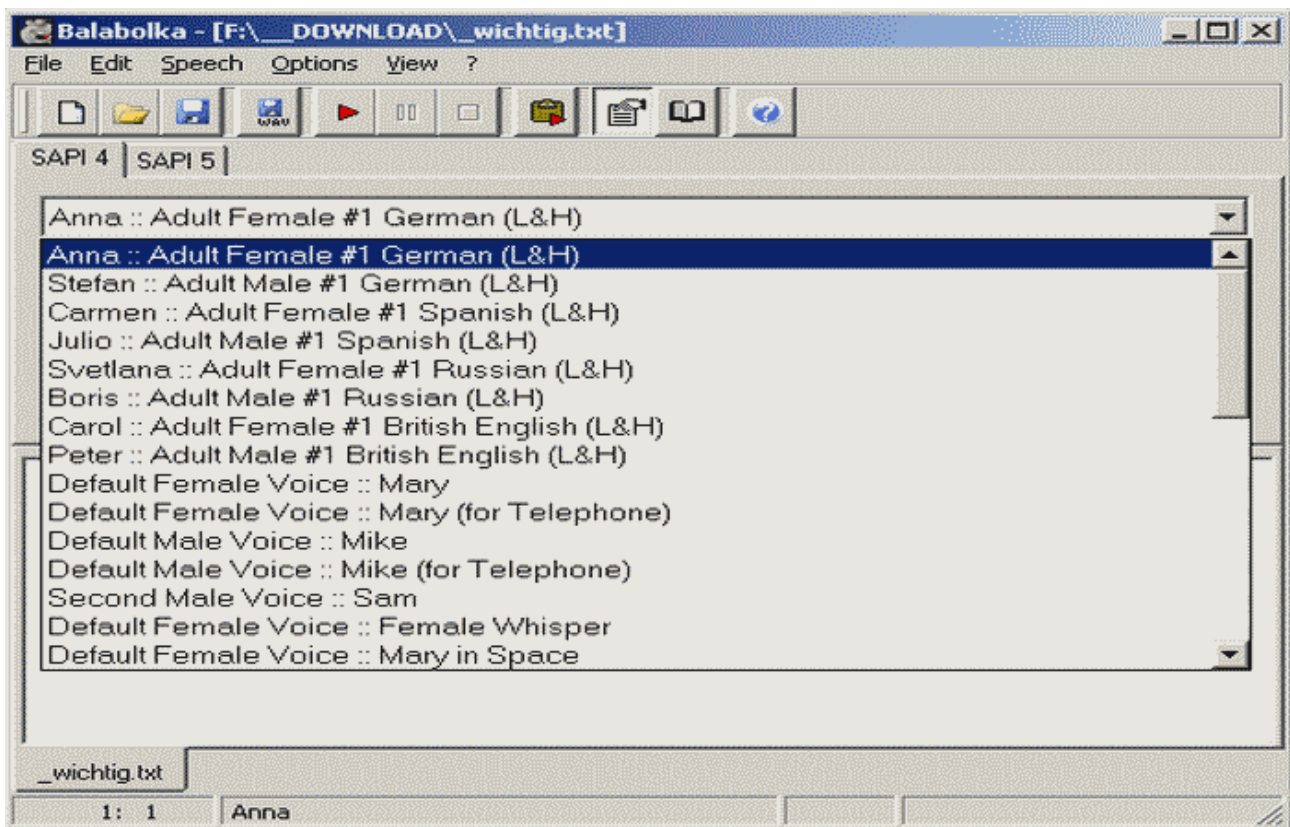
Balabolka - [F:\__DOWNLOAD\_wichtig.txt]

File Edit Speech Options View ?

WAV

SAPI 4 SAPI 5

Anna :: Adult Female #1 German (L&H)

Anna :: Adult Female #1 German (L&H)
Stefan :: Adult Male #1 German (L&H)
Carmen :: Adult Female #1 Spanish (L&H)
Julio :: Adult Male #1 Spanish (L&H)
Svetlana :: Adult Female #1 Russian (L&H)
Boris :: Adult Male #1 Russian (L&H)
Carol :: Adult Female #1 British English (L&H)
Peter :: Adult Male #1 British English (L&H)
Default Female Voice :: Mary
Default Female Voice :: Mary (for Telephone)
Default Male Voice :: Mike
Default Male Voice :: Mike (for Telephone)
Second Male Voice :: Sam
Default Female Voice :: Female Whisper
Default Female Voice :: Mary in Space

_wichtig.txt

1: 1 Anna